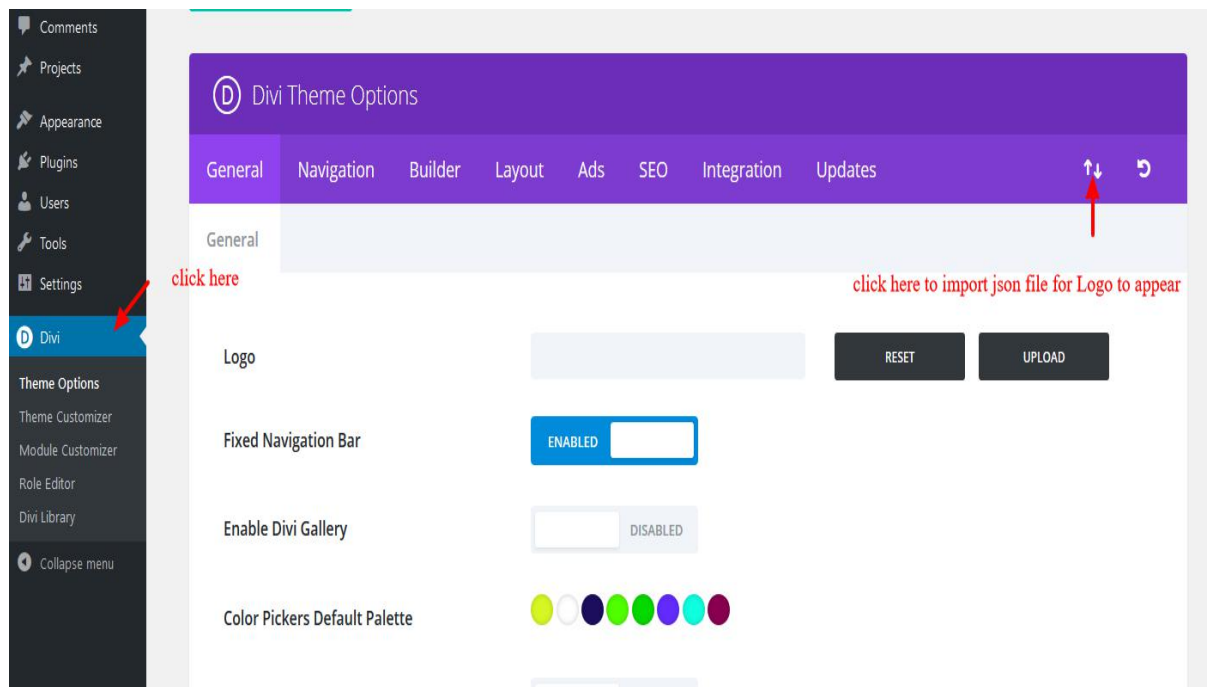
Comments
Projects
Appearance
Plugins
Users
Tools
Settings
Divi
Theme Options
Theme Customizer
Module Customizer
Role Editor
Divi Library
Collapse menu

click here

Divi Theme Options

General Navigation Builder Layout Ads SEO Integration Updates

General

click here to import json file for Logo to appear

Logo
RESET
UPLOAD

Fixed Navigation Bar
ENABLED

Enable Divi Gallery
DISABLED

Color Pickers Default Palette